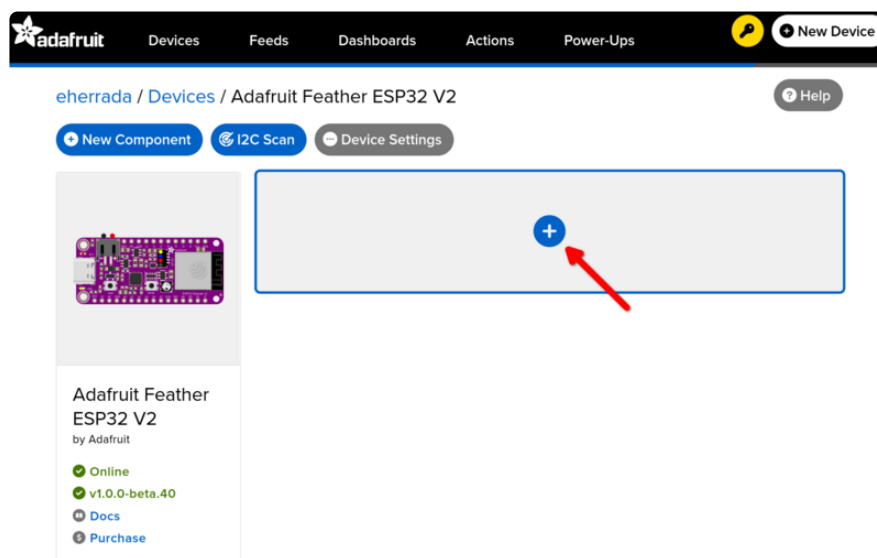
adafruit Devices Feeds Dashboards Actions Power-Ups New Device

eherrada / Devices / Adafruit Feather ESP32 V2

Help

New Component I2C Scan Device Settings

Adafruit Feather ESP32 V2
by Adafruit

Online
v1.0.0-beta.40
Docs
Purchase